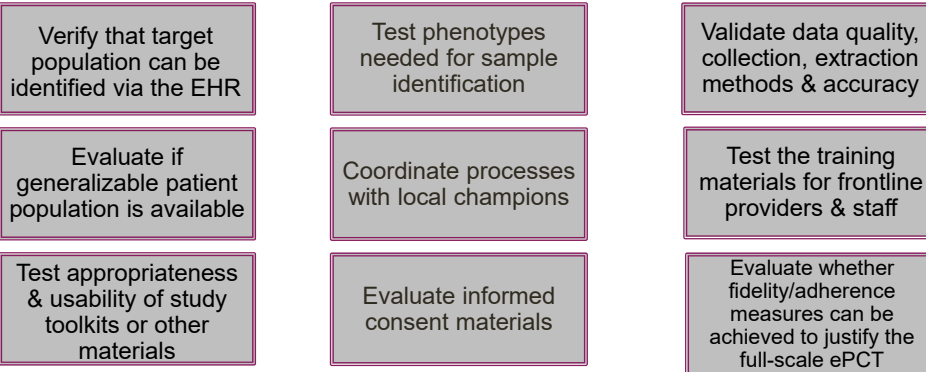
Verify that target population can be identified via the EHR

Evaluate if generalizable patient population is available

Test appropriateness & usability of study toolkits or other materials

Test phenotypes needed for sample identification

Coordinate processes with local champions

Evaluate informed consent materials

Validate data quality, collection, extraction methods & accuracy

Test the training materials for frontline providers & staff

Evaluate whether fidelity/adherence measures can be achieved to justify the full-scale ePCT